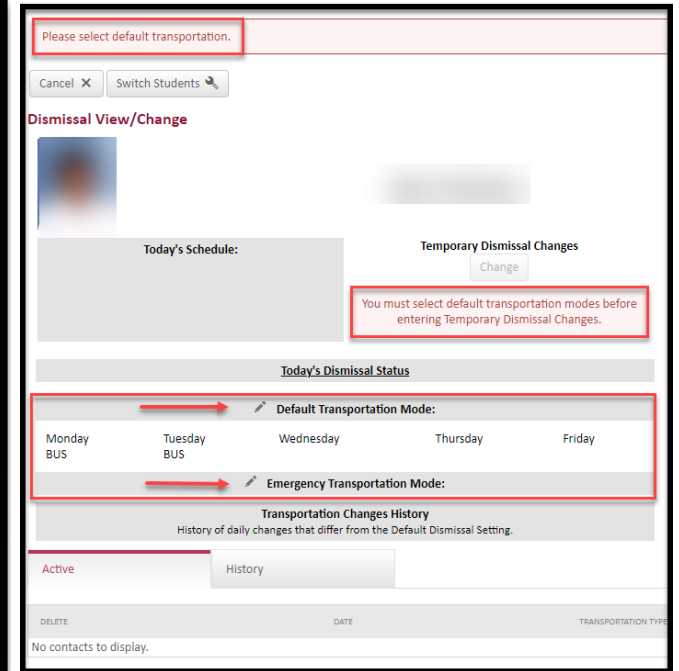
Please select default transportation.

Cancel ✕ Switch Students

Dismissal View/Change

Today's Schedule:

Temporary Dismissal Changes

Change

You must select default transportation modes before entering Temporary Dismissal Changes.

Today's Dismissal Status

Default Transportation Mode:

| Monday | Tuesday | Wednesday | Thursday | Friday |
|---|---|---|---|---|
| BUS | BUS | | | |

Emergency Transportation Mode:

Transportation Changes History
History of daily changes that differ from the Default Dismissal Setting.

Active

History

| DELETE | DATE | TRANSPORTATION TYPE |
|---|---|---|
| No contacts to display. | | |